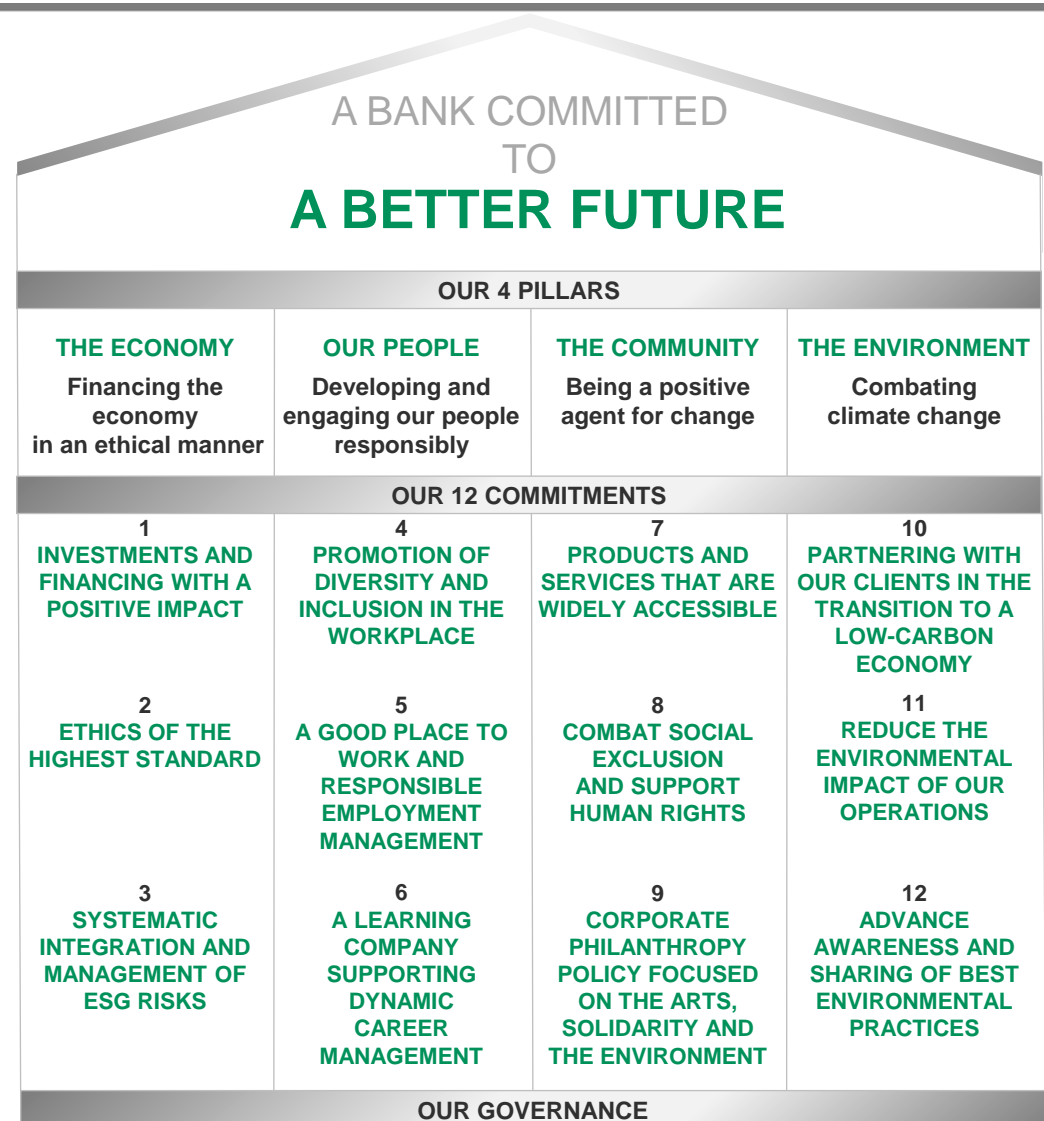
A BANK COMMITTED TO

A BETTER FUTURE

OUR 4 PILLARS

| THE ECONOMY | OUR PEOPLE | THE COMMUNITY | THE ENVIRONMENT |
|---|---|---|---|
| Financing the economy in an ethical manner | Developing and engaging our people responsibly | Being a positive agent for change | Combating climate change |

OUR 12 COMMITMENTS

| | | | |
|---|---|---|---|
| 1 INVESTMENTS AND FINANCING WITH A POSITIVE IMPACT | 4 PROMOTION OF DIVERSITY AND INCLUSION IN THE WORKPLACE | 7 PRODUCTS AND SERVICES THAT ARE WIDELY ACCESSIBLE | 10 PARTNERING WITH OUR CLIENTS IN THE TRANSITION TO A LOW-CARBON ECONOMY |
| 2 ETHICS OF THE HIGHEST STANDARD | 5 A GOOD PLACE TO WORK AND RESPONSIBLE EMPLOYMENT MANAGEMENT | 8 COMBAT SOCIAL EXCLUSION AND SUPPORT HUMAN RIGHTS | 11 REDUCE THE ENVIRONMENTAL IMPACT OF OUR OPERATIONS |
| 3 SYSTEMATIC INTEGRATION AND MANAGEMENT OF ESG RISKS | 6 A LEARNING COMPANY SUPPORTING DYNAMIC CAREER MANAGEMENT | 9 CORPORATE PHILANTHROPY POLICY FOCUSED ON THE ARTS, SOLIDARITY AND THE ENVIRONMENT | 12 ADVANCE AWARENESS AND SHARING OF BEST ENVIRONMENTAL PRACTICES |

OUR GOVERNANCE